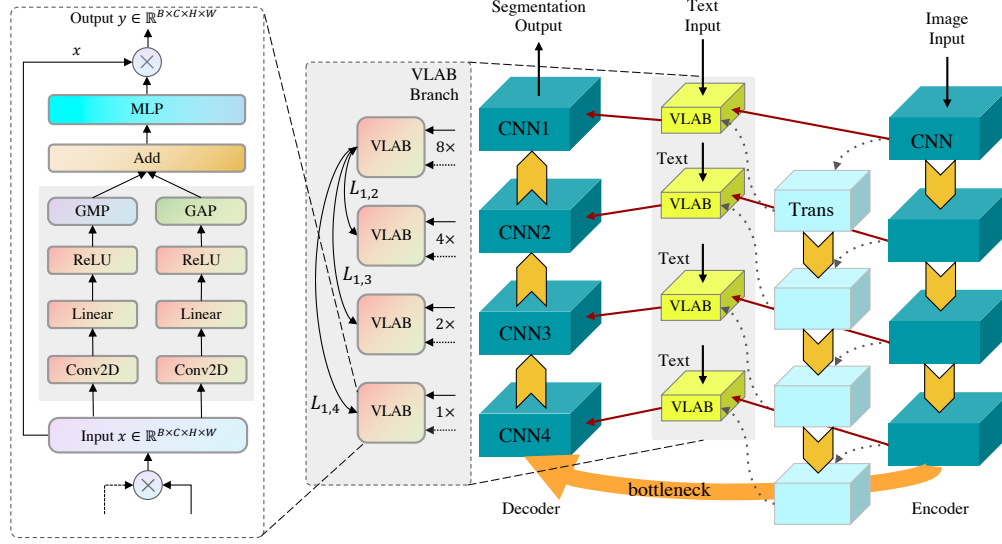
Output $y \in \mathbb{R}^{B \times C \times H \times W}$

$x$

MLP

Add

GMP

GAP

ReLU

ReLU

Linear

Linear

Conv2D

Conv2D

Input $x \in \mathbb{R}^{B \times C \times H \times W}$

VLAB Branch

VLAB

8×

$L_{1,2}$

VLAB

4×

$L_{1,3}$

VLAB

2×

$L_{1,4}$

VLAB

1×

Segmentation Output

Text Input

Image Input

CNN1

VLAB

CNN

Text

CNN2

VLAB

Trans

Text

CNN3

VLAB

Text

CNN4

VLAB

bottleneck

Decoder

Encoder